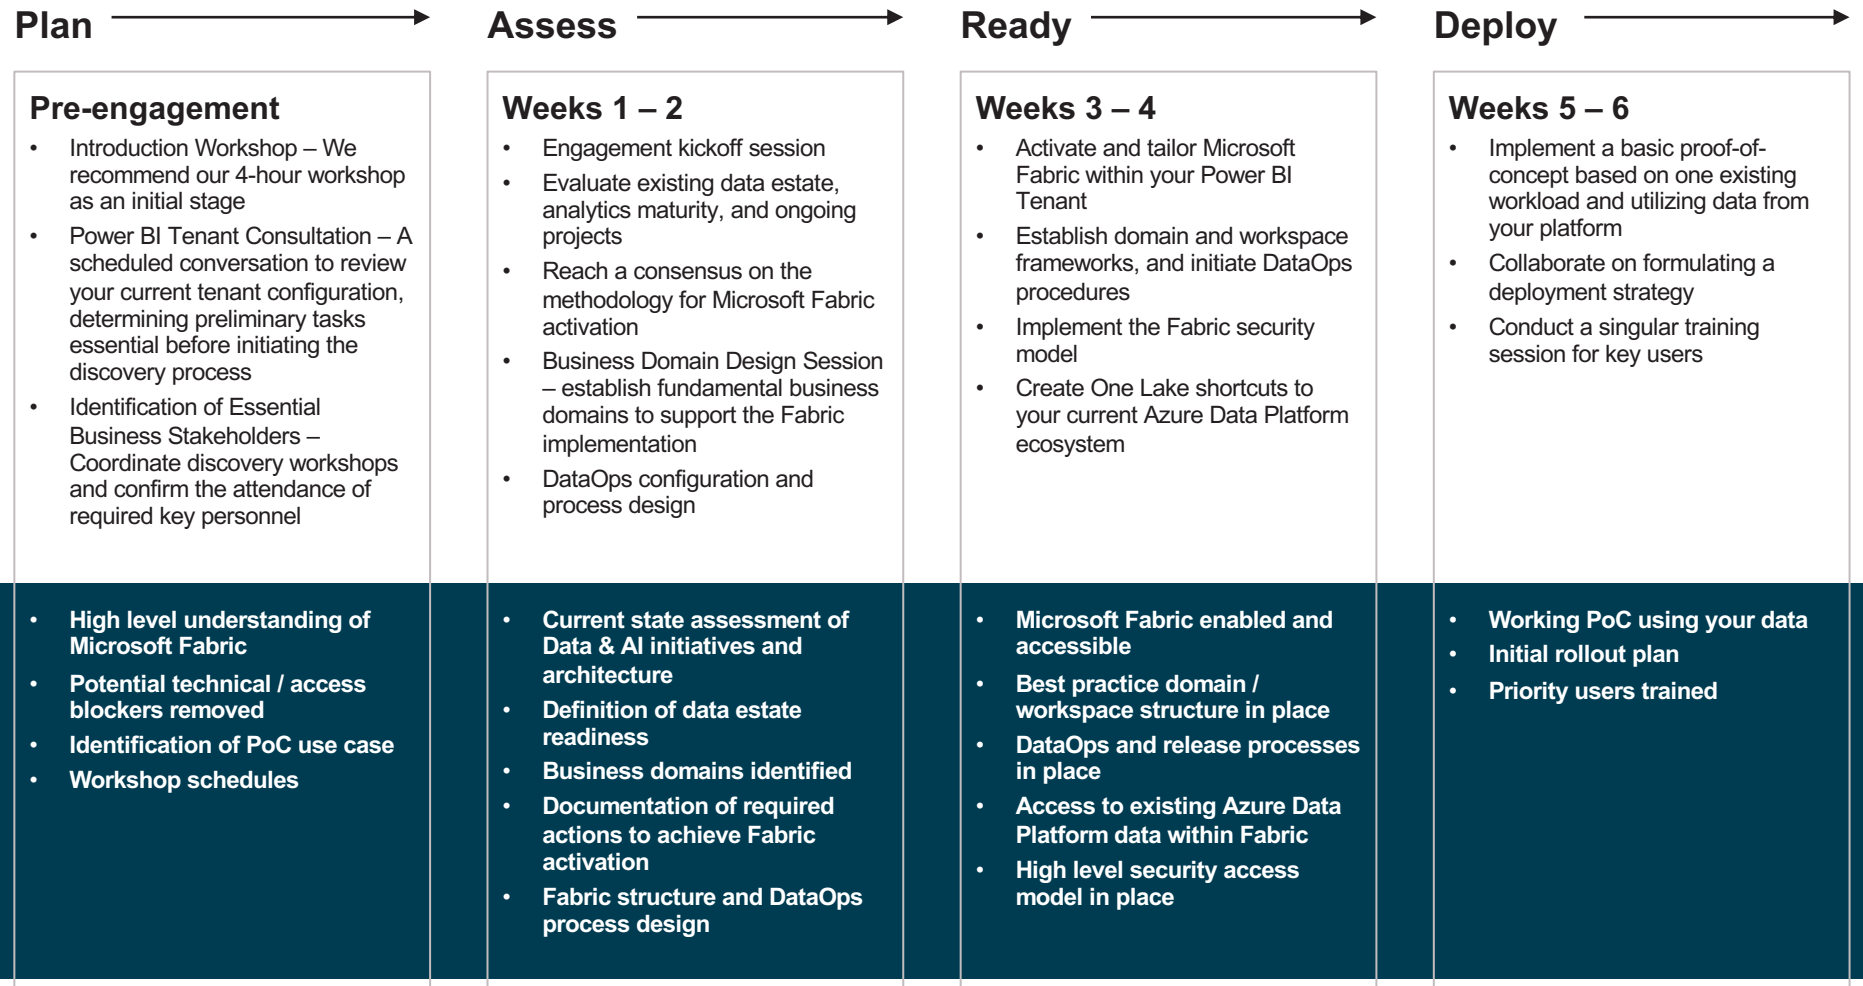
Plan

Pre-engagement

- Introduction Workshop – We recommend our 4-hour workshop as an initial stage
- Power BI Tenant Consultation – A scheduled conversation to review your current tenant configuration, determining preliminary tasks essential before initiating the discovery process
- Identification of Essential Business Stakeholders – Coordinate discovery workshops and confirm the attendance of required key personnel

- High level understanding of Microsoft Fabric
- Potential technical / access blockers removed
- Identification of PoC use case
- Workshop schedules

Assess

Weeks 1 – 2

- Engagement kickoff session
- Evaluate existing data estate, analytics maturity, and ongoing projects
- Reach a consensus on the methodology for Microsoft Fabric activation
- Business Domain Design Session – establish fundamental business domains to support the Fabric implementation
- DataOps configuration and process design

- Current state assessment of Data & AI initiatives and architecture
- Definition of data estate readiness
- Business domains identified
- Documentation of required actions to achieve Fabric activation
- Fabric structure and DataOps process design

Ready

Weeks 3 – 4

- Activate and tailor Microsoft Fabric within your Power BI Tenant
- Establish domain and workspace frameworks, and initiate DataOps procedures
- Implement the Fabric security model
- Create One Lake shortcuts to your current Azure Data Platform ecosystem

- Microsoft Fabric enabled and accessible
- Best practice domain / workspace structure in place
- DataOps and release processes in place
- Access to existing Azure Data Platform data within Fabric
- High level security access model in place

Deploy

Weeks 5 – 6

- Implement a basic proof-of-concept based on one existing workload and utilizing data from your platform
- Collaborate on formulating a deployment strategy
- Conduct a singular training session for key users

- Working PoC using your data
- Initial rollout plan
- Priority users trained